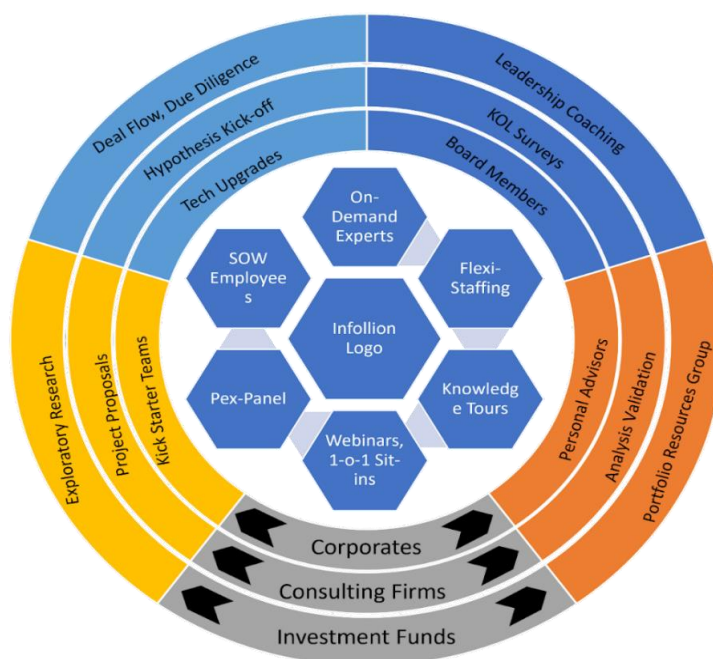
Deal Flow, Due Diligence
Hypothesis Kick-off
Tech Upgrades

Leadership Coaching
KOL Surveys
Board Members

Exploratory Research
Project Proposals
Kick Starter Teams

Personal Advisors
Analysis Validation
Portfolio Resources Group

On-Demand Experts
SOW Employees
Flexi-Staffing
Infollion Logo
Pex-Panel
Knowledge Tours
Webinars, 1-o-1 Sit-ins

Corporates
Consulting Firms
Investment Funds